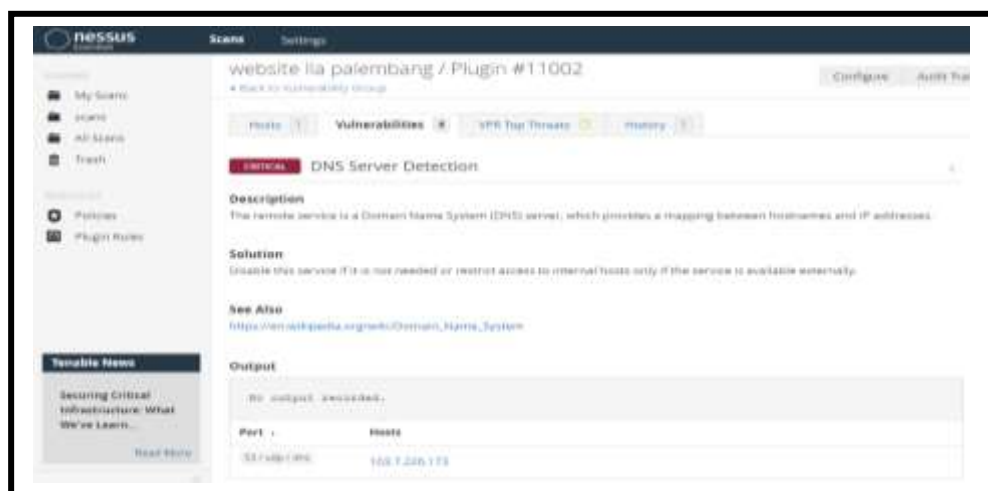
nessus Essentials

Scans Settings

FOLDERS
My Scans
Scans
All Scans
Trash

RESOURCES
Policies
Plugin Rules

website lia palembang / Plugin #11002
◂ Back to Vulnerability Group

Configure Audit Trail

Hosts 1 Vulnerabilities 8 VPR Top Threats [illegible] History 1

CRITICAL DNS Server Detection

Description
The remote service is a Domain Name System (DNS) server, which provides a mapping between hostnames and IP addresses.

Solution
Disable this service if it is not needed or restrict access to internal hosts only if the service is available externally.

See Also
https://en.wikipedia.org/wiki/Domain_Name_System

Output

No output recorded.

| Port ▴ | Hosts |
|---|---|
| 53 / udp / dns | 103.7.226.173 |

Tenable News

Securing Critical Infrastructure: What We've Learn...

Read More